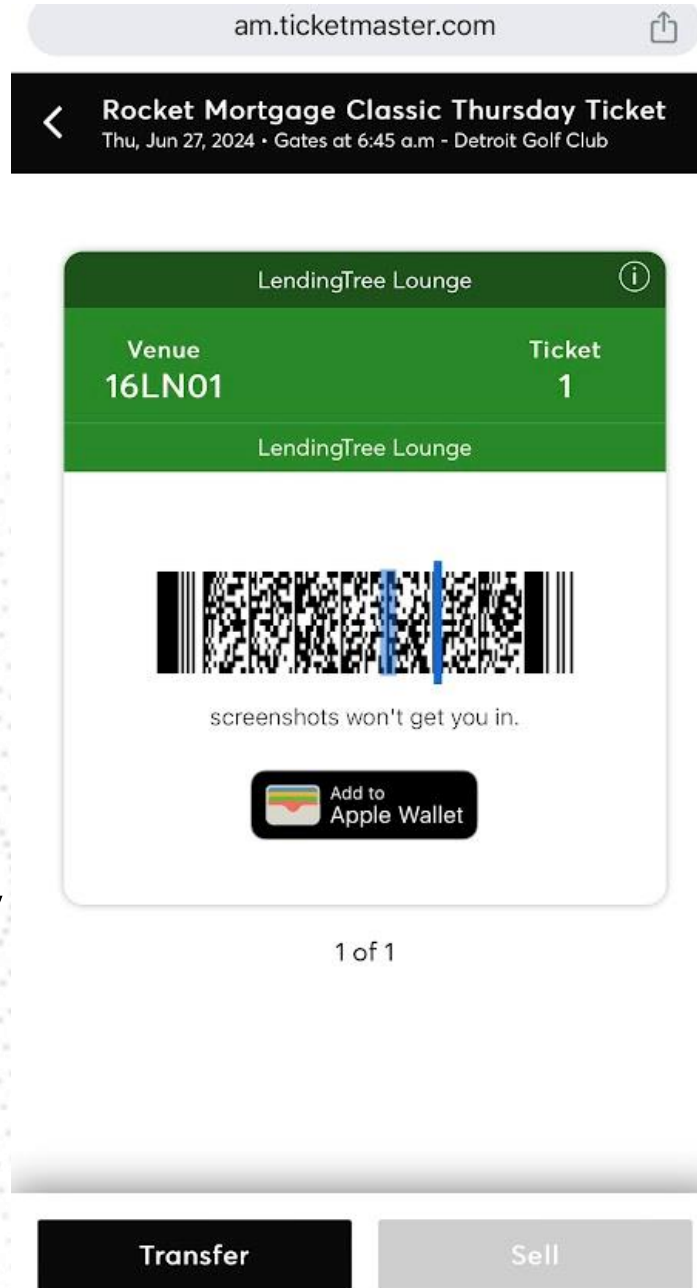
am.ticketmaster.com

Rocket Mortgage Classic Thursday Ticket
Thu, Jun 27, 2024 • Gates at 6:45 a.m - Detroit Golf Club

LendingTree Lounge

| Venue | Ticket |
|---|---|
| 16LN01 | 1 |

LendingTree Lounge

screenshots won't get you in.

Add to Apple Wallet

1 of 1

Transfer

Sell